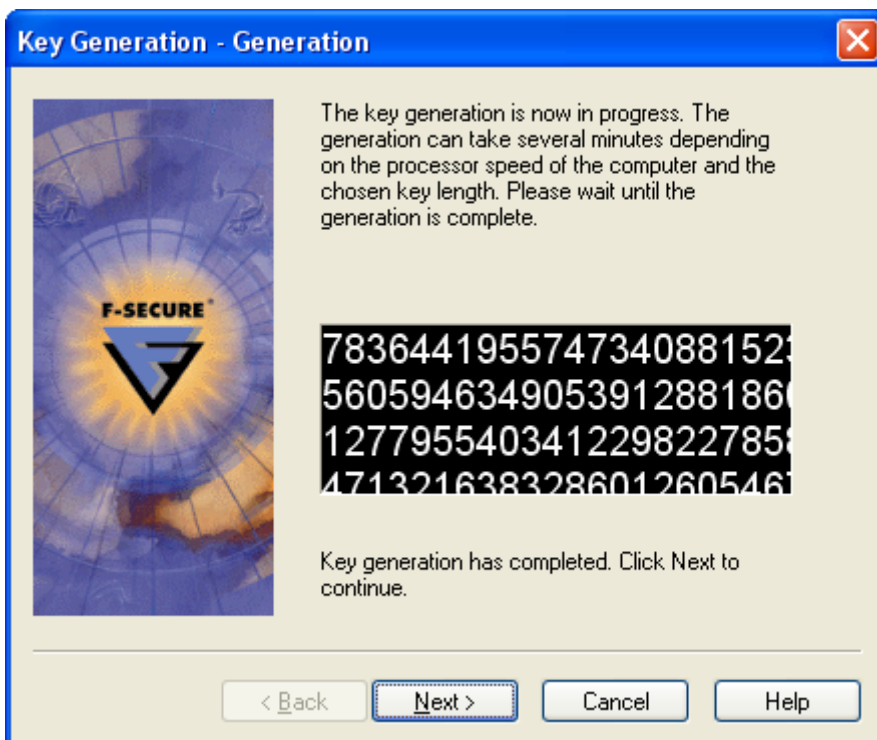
Key Generation - Generation

F-SECURE®

The key generation is now in progress. The generation can take several minutes depending on the processor speed of the computer and the chosen key length. Please wait until the generation is complete.

78364419557473408815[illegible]
56059463490539128818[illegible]
12779554034122982278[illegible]
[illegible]

Key generation has completed. Click Next to continue.

< Back
Next >
Cancel
Help